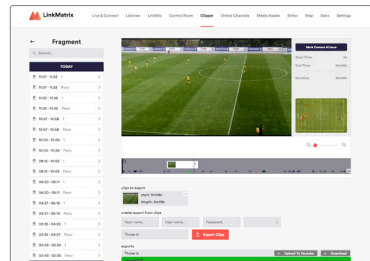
LinkMatrix Live & Connect Library LinkBlx Control Room Clipper Online Channels Media Assets Editor Map Stats Settings

← Fragment

Search...

TODAY

11:07 - 11:22
11:07 - 11:22 Pass
11:00 - 11:06
11:00 - 11:06 Pass
10:57 - 10:58
10:57 - 10:58 Pass
10:13 - 10:15
10:13 - 10:15 Pass
08:10 - 10:03
08:10 - 10:03 Pass
08:01 - 08:11
06:33 - 06:11 Pass
04:27 - 06:16
04:27 - 06:16 Pass
02:13 - 04:13
02:13 - 04:27 Pass
00:43 - 02:34
00:43 - 00:36 Pass

Mark Camera All Issue

Start Time
End Time
Duration

Clips to export

start: 0m58s
length: 0m58s

create export from clips

Enter name
Enter name
Password

Tricks in

Export Clips

exports

Tricks in

Upload To Youtube
Download